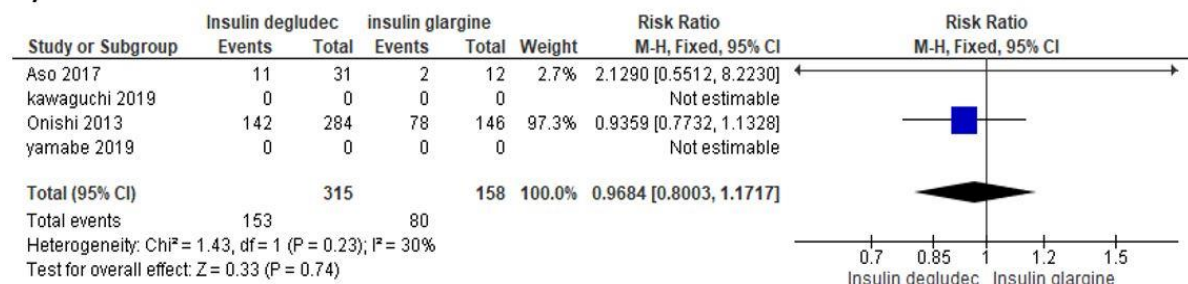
| Study or Subgroup | Insulin degludec Events | Insulin degludec Total | insulin glargine Events | insulin glargine Total | Weight | Risk Ratio M-H, Fixed, 95% CI |
|---|---|---|---|---|---|---|
| Aso 2017 | 11 | 31 | 2 | 12 | 2.7% | 2.1290 [0.5512, 8.2230] |
| kawaguchi 2019 | 0 | 0 | 0 | 0 | | Not estimable |
| Onishi 2013 | 142 | 284 | 78 | 146 | 97.3% | 0.9359 [0.7732, 1.1328] |
| yamabe 2019 | 0 | 0 | 0 | 0 | | Not estimable |
| **Total (95% CI)** | | **315** | | **158** | **100.0%** | **0.9684 [0.8003, 1.1717]** |
| Total events | 153 | | 80 | | | |

Heterogeneity: Chi² = 1.43, df = 1 (P = 0.23); I² = 30%
Test for overall effect: Z = 0.33 (P = 0.74)

Risk Ratio
M-H, Fixed, 95% CI

0.7 0.85 1 1.2 1.5
Insulin degludec Insulin glargine